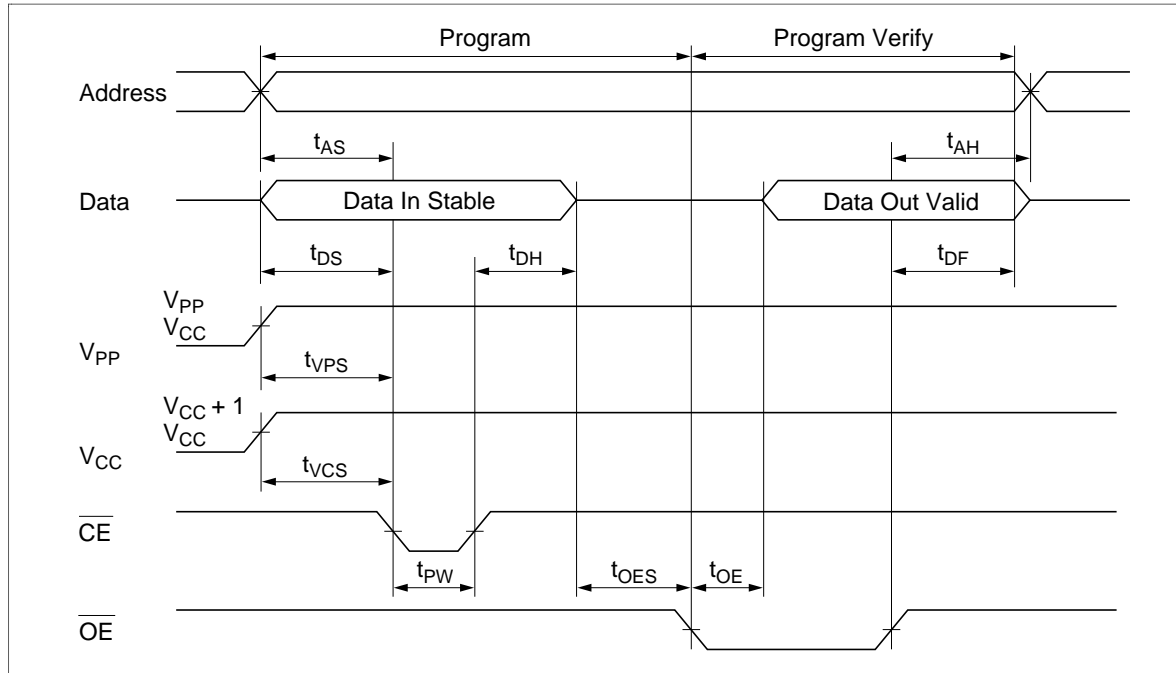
Program
Program Verify
Address
$t_{AS}$
$t_{AH}$
Data
Data In Stable
Data Out Valid
$t_{DS}$
$t_{DH}$
$t_{DF}$
$V_{PP}$
$V_{CC}$
$V_{PP}$
$t_{VPS}$
$V_{CC} + 1$
$V_{CC}$
$V_{CC}$
$t_{VCS}$
$\overline{CE}$
$t_{PW}$
$t_{OES}$
$t_{OE}$
$\overline{OE}$